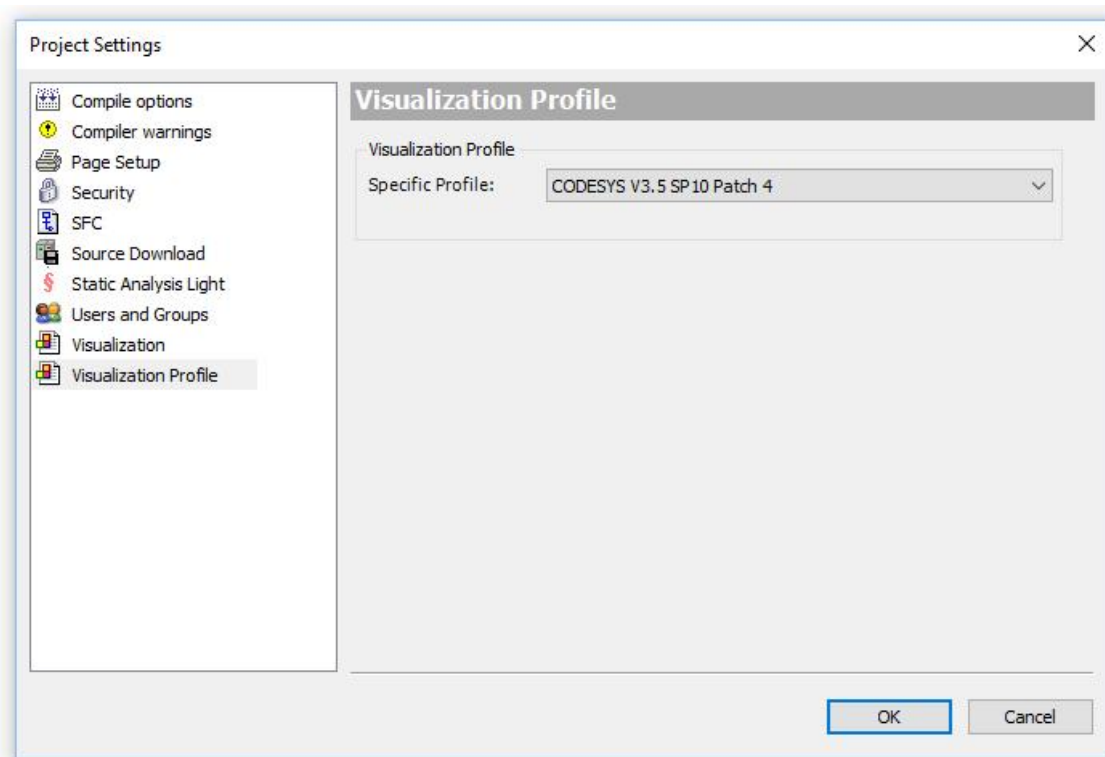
Project Settings

×

Compile options
Compiler warnings
Page Setup
Security
SFC
Source Download
Static Analysis Light
Users and Groups
Visualization
Visualization Profile

Visualization Profile

Visualization Profile
Specific Profile: CODESYS V3.5 SP10 Patch 4

OK
Cancel